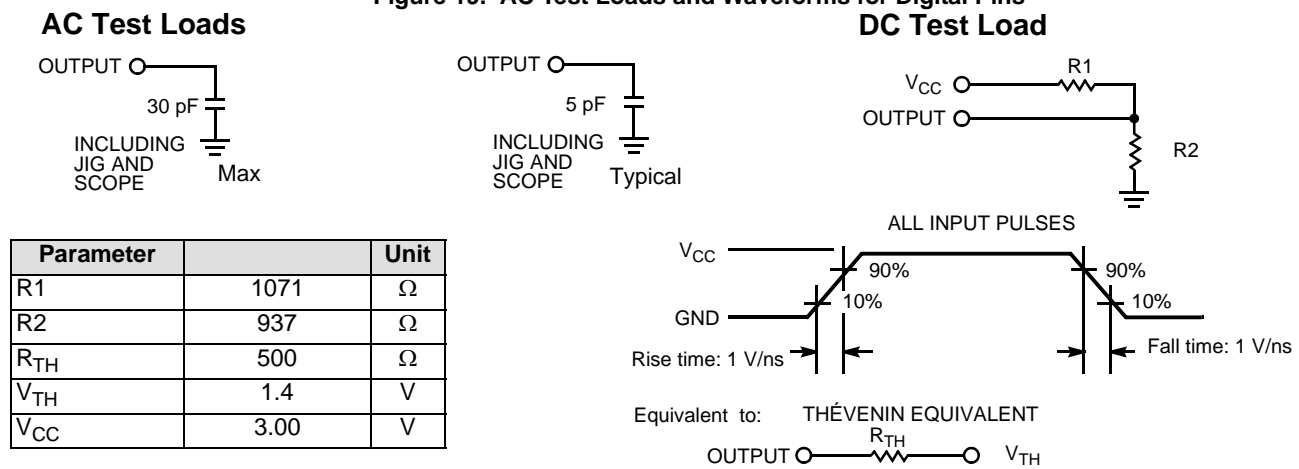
Figure 10. AC Test Loads and Waveforms for Digital Pins

AC Test Loads

OUTPUT

30 pF

INCLUDING JIG AND SCOPE

Max

OUTPUT

5 pF

INCLUDING JIG AND SCOPE

Typical

DC Test Load

$V_{CC}$

R1

OUTPUT

R2

| Parameter | | Unit |
|---|---|---|
| R1 | 1071 | Ω |
| R2 | 937 | Ω |
| $R_{TH}$ | 500 | Ω |
| $V_{TH}$ | 1.4 | V |
| $V_{CC}$ | 3.00 | V |

ALL INPUT PULSES

$V_{CC}$

90%

90%

10%

10%

GND

Rise time: 1 V/ns

Fall time: 1 V/ns

Equivalent to:

THÉVENIN EQUIVALENT

$R_{TH}$

OUTPUT

$V_{TH}$